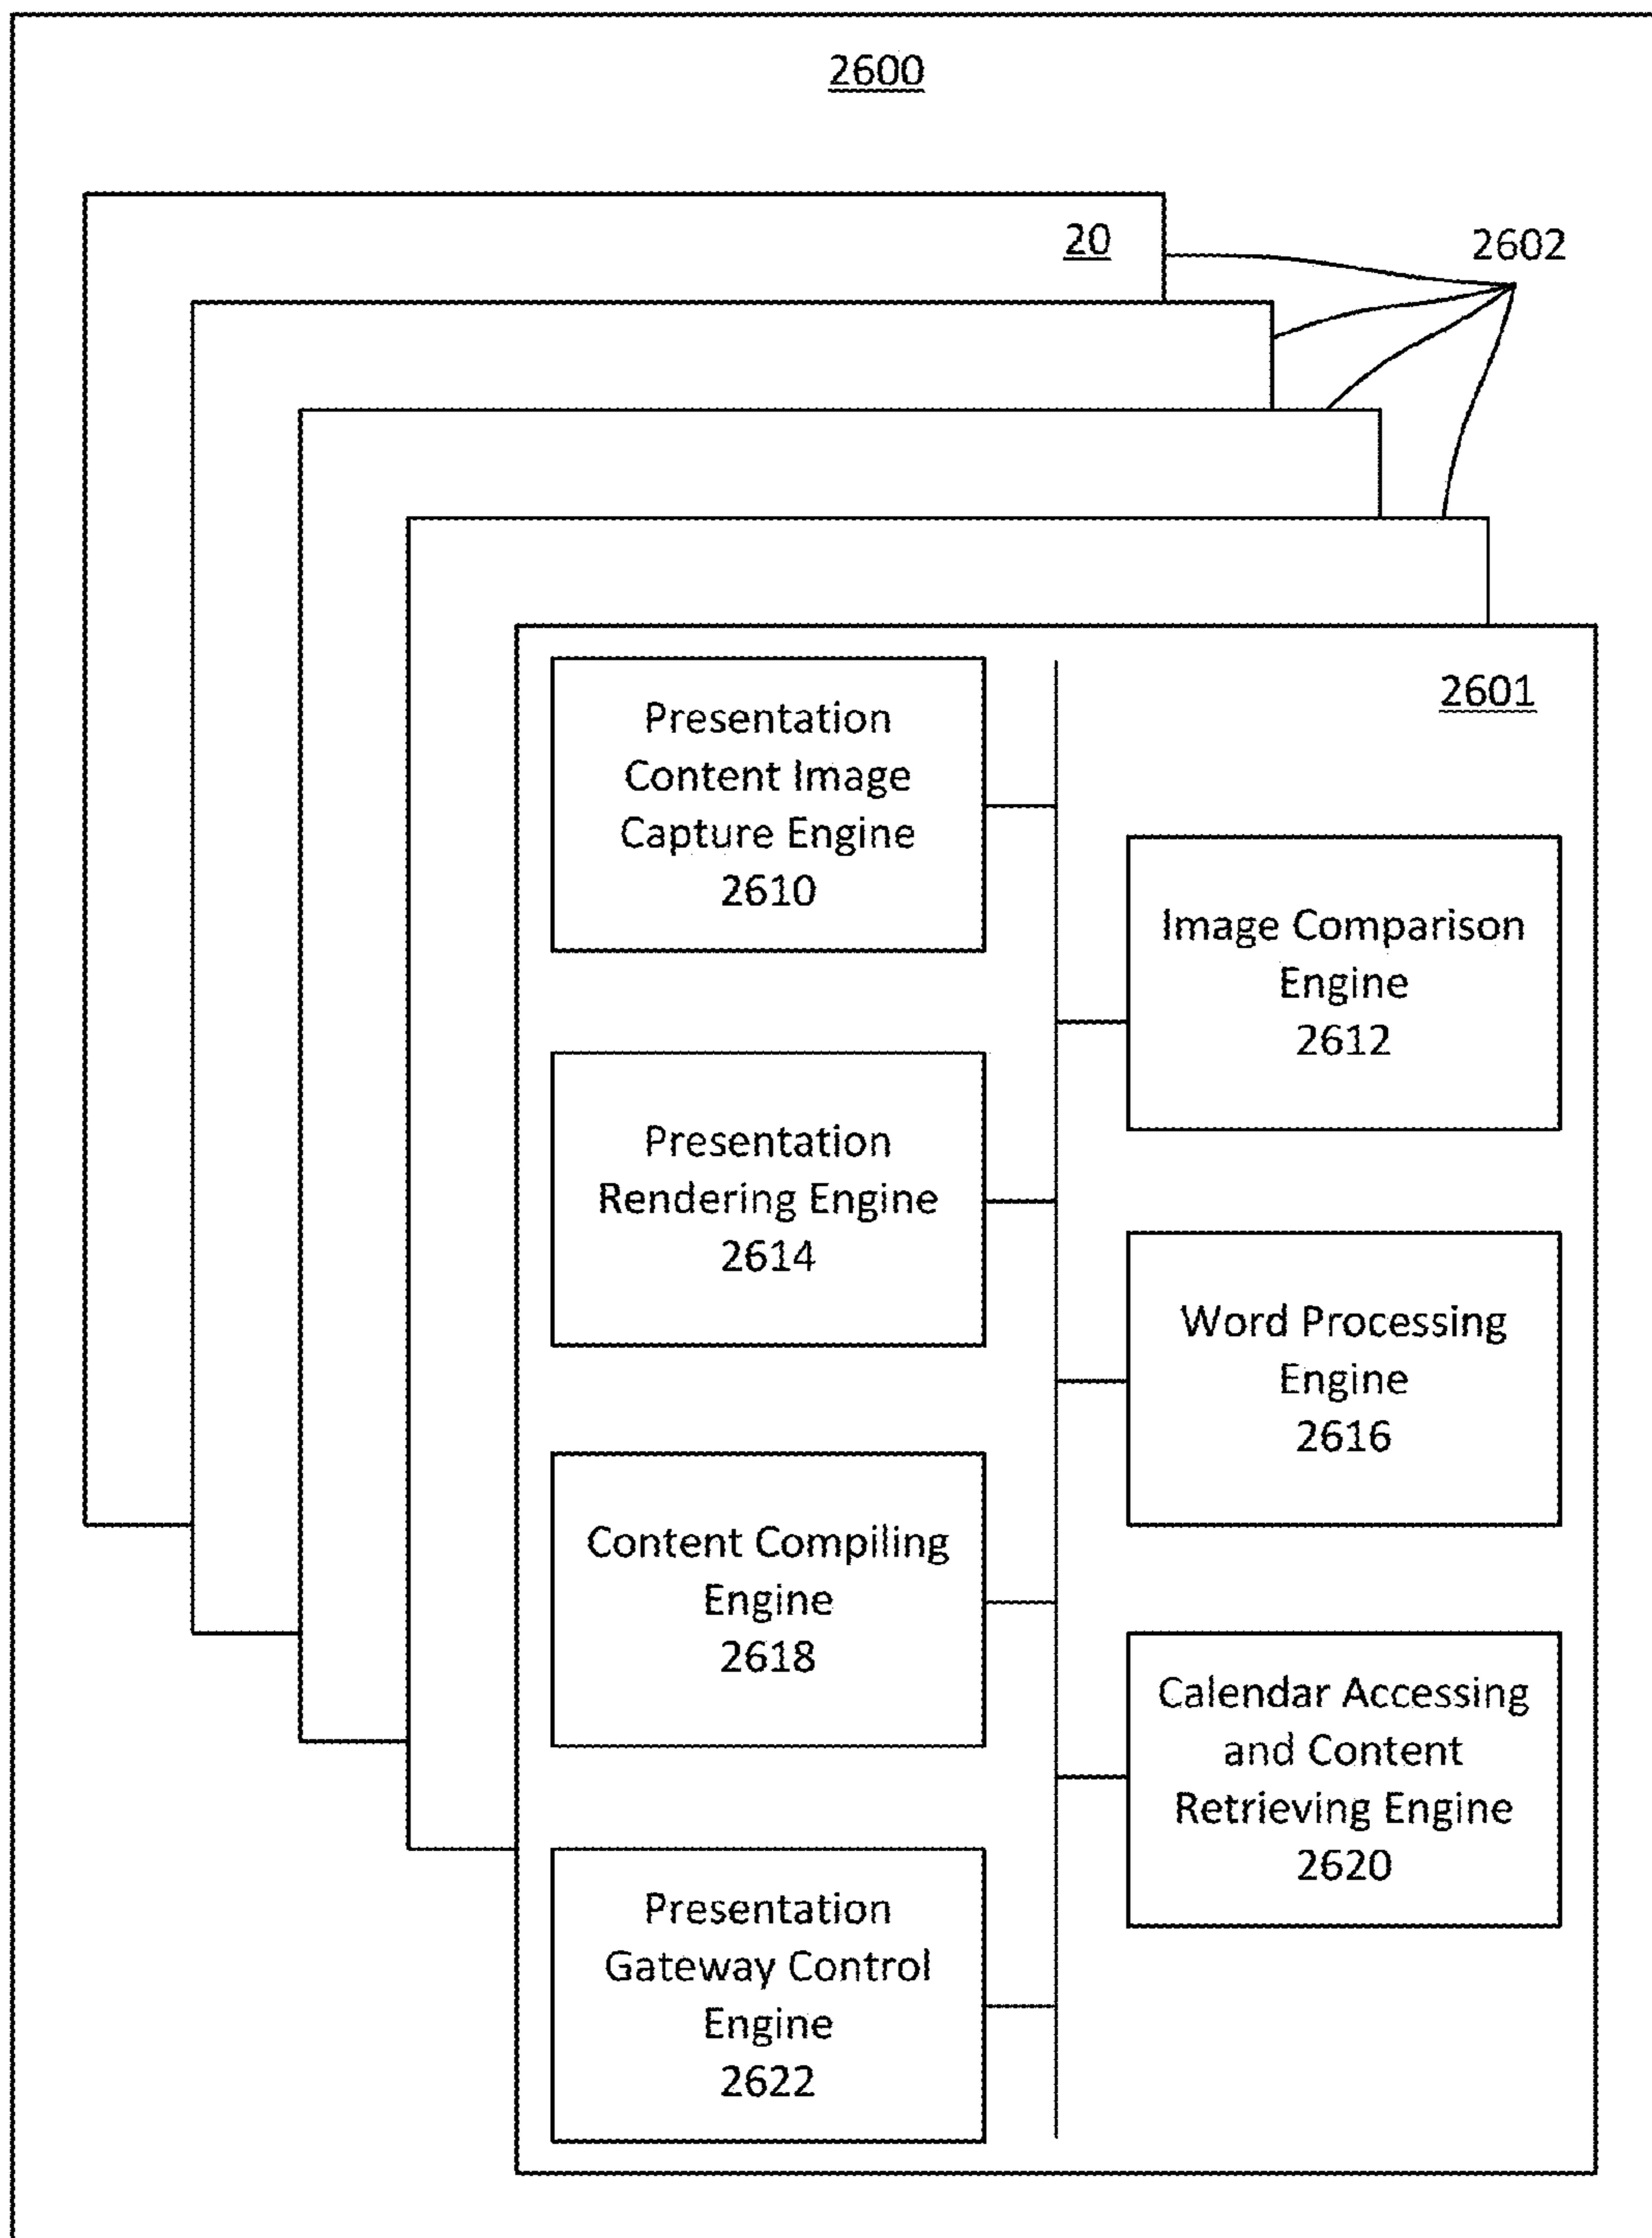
2600

20

2602

2601

Presentation Content Image Capture Engine 2610

Image Comparison Engine 2612

Presentation Rendering Engine 2614

Word Processing Engine 2616

Content Compiling Engine 2618

Calendar Accessing and Content Retrieving Engine 2620

Presentation Gateway Control Engine 2622